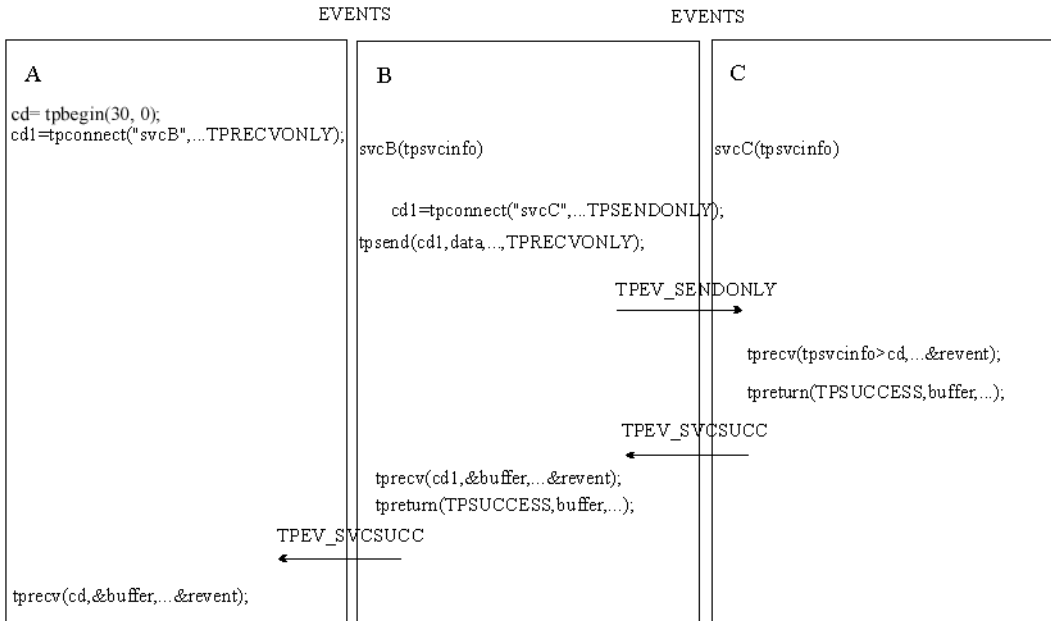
EVENTS

EVENTS

A

cd= tpbegin(30, 0);
cd1=tpconnect("svcB",...TPRECVONLY);

B

svcB(tpsvcinfo)

cd1=tpconnect("svcC",...TPSENDONLY);

tpsend(cd1,data,...,TPRECVONLY);

C

svcC(tpsvcinfo)

TPEV_SENDONLY

tprecv(tpsvcinfo>cd,...&revent);

tpreturn(TPSUCCESS,buffer,...);

TPEV_SVCSUCC

tprecv(cd1,&buffer,...&revent);
tpreturn(TPSUCCESS,buffer,...);

TPEV_SVCSUCC

tprecv(cd,&buffer,...&revent);